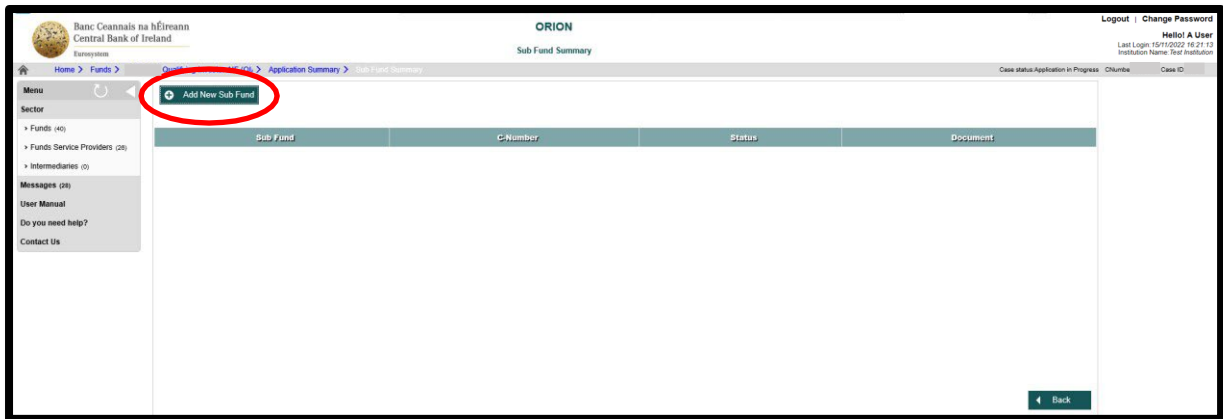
Banc Ceannais na hÉireann
Central Bank of Ireland
Eurosystem

ORION

Sub Fund Summary

Logout | Change Password
Hello! A User
Last Login 15/11/2022 16:21:13
Institution Name: Test Institution

Home > Funds > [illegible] > Application Summary > Sub Fund Summary

Case status:Application in Progress CNumbe Case ID

Menu

Sector

» Funds (40)

» Funds Service Providers (26)

» Intermediaries (0)

Messages (28)

User Manual

Do you need help?

Contact Us

Add New Sub Fund

| Sub Fund | C-Number | Status | Document |
|---|---|---|---|

Back